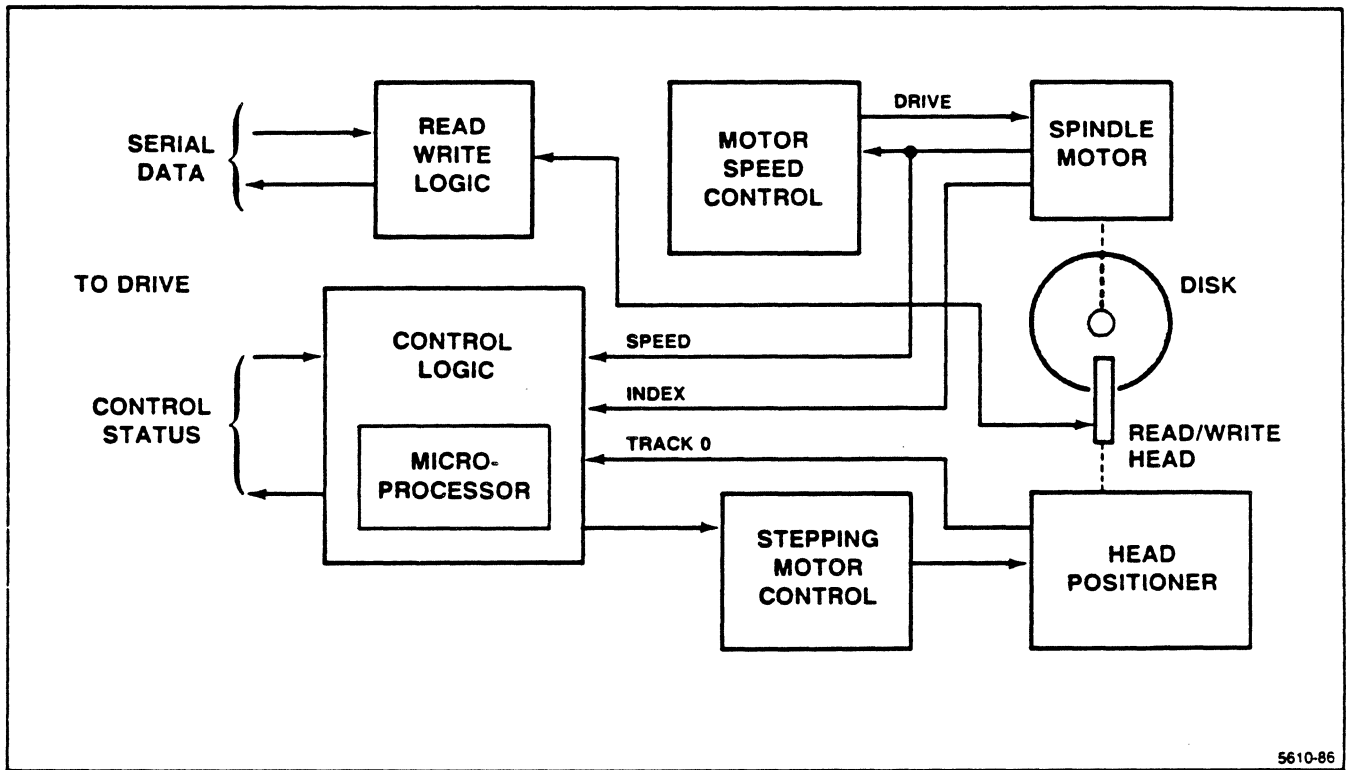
SERIAL DATA

READ WRITE LOGIC

MOTOR SPEED CONTROL

DRIVE

SPINDLE MOTOR

TO DRIVE

DISK

CONTROL LOGIC

SPEED

INDEX

CONTROL STATUS

MICRO-PROCESSOR

TRACK 0

READ/WRITE HEAD

STEPPING MOTOR CONTROL

HEAD POSITIONER

5610-86